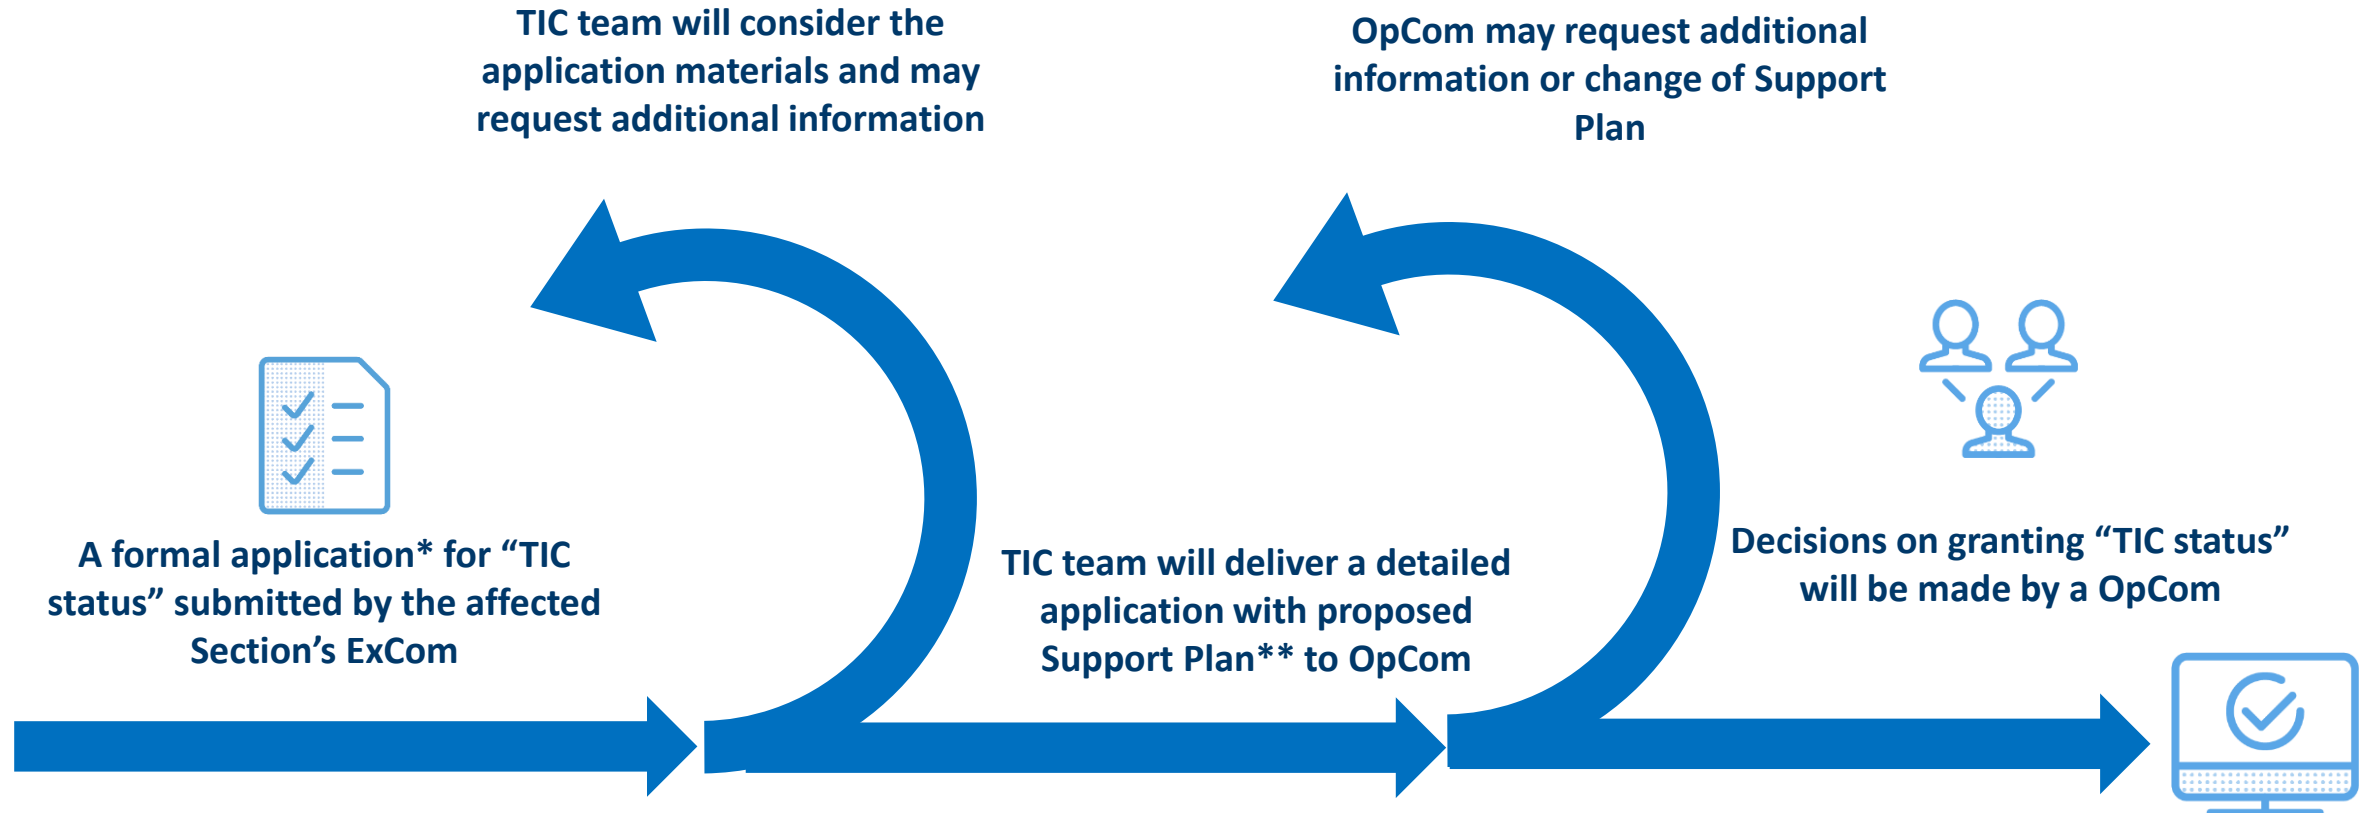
TIC team will consider the application materials and may request additional information

OpCom may request additional information or change of Support Plan

A formal application* for “TIC status” submitted by the affected Section’s ExCom

TIC team will deliver a detailed application with proposed Support Plan** to OpCom

Decisions on granting “TIC status” will be made by a OpCom